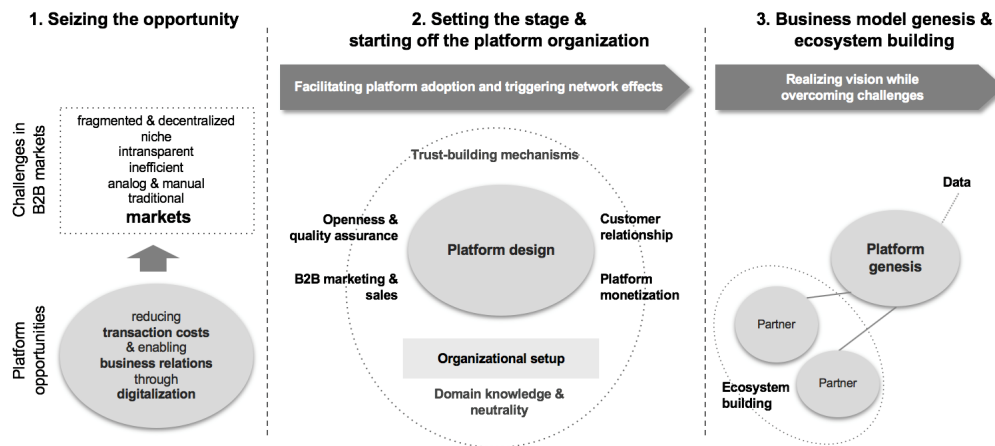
1. Seizing the opportunity

Challenges in B2B markets

fragmented & decentralized
niche
intransparent
inefficient
analog & manual
traditional
markets

Platform opportunities

reducing
transaction costs
& enabling
business relations
through
digitalization

2. Setting the stage & starting off the platform organization

Facilitating platform adoption and triggering network effects

Trust-building mechanisms

Openness & quality assurance

Platform design

Customer relationship

B2B marketing & sales

Platform monetization

Organizational setup

Domain knowledge & neutrality

3. Business model genesis & ecosystem building

Realizing vision while overcoming challenges

Data

Platform genesis

Partner

Partner

Ecosystem building